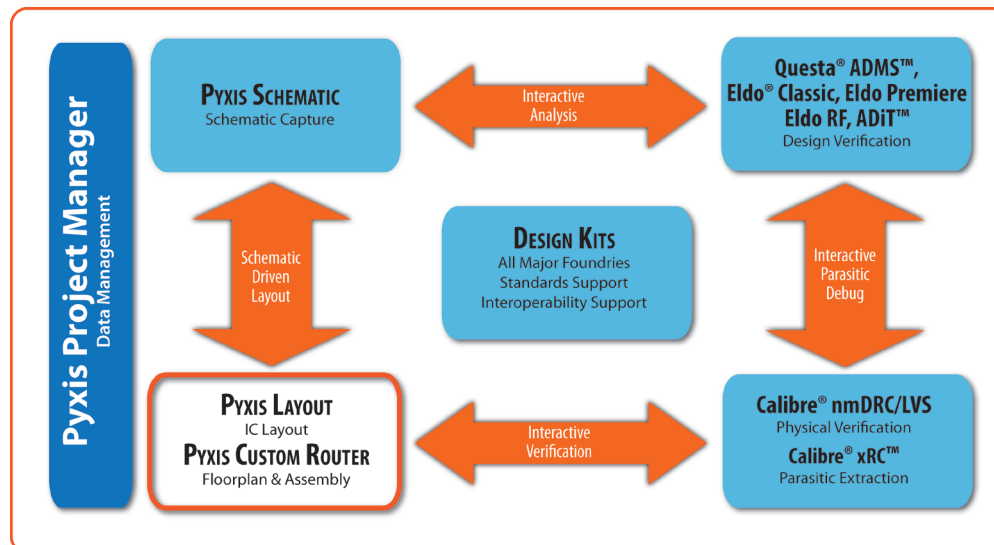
Pyxis Project Manager
Data Management

PYXIS SCHEMATIC
Schematic Capture

Interactive
Analysis

Questa® ADMS™,
Eldo® Classic, Eldo Premiere
Eldo RF, ADiT™
Design Verification

Schematic
Driven
Layout

DESIGN KITS
All Major Foundries
Standards Support
Interoperability Support

Interactive
Parasitic
Debug

PYXIS LAYOUT
IC Layout
PYXIS CUSTOM ROUTER
Floorplan & Assembly

Interactive
Verification

Calibre® nmDRC/LVS
Physical Verification
Calibre® xRC™
Parasitic Extraction